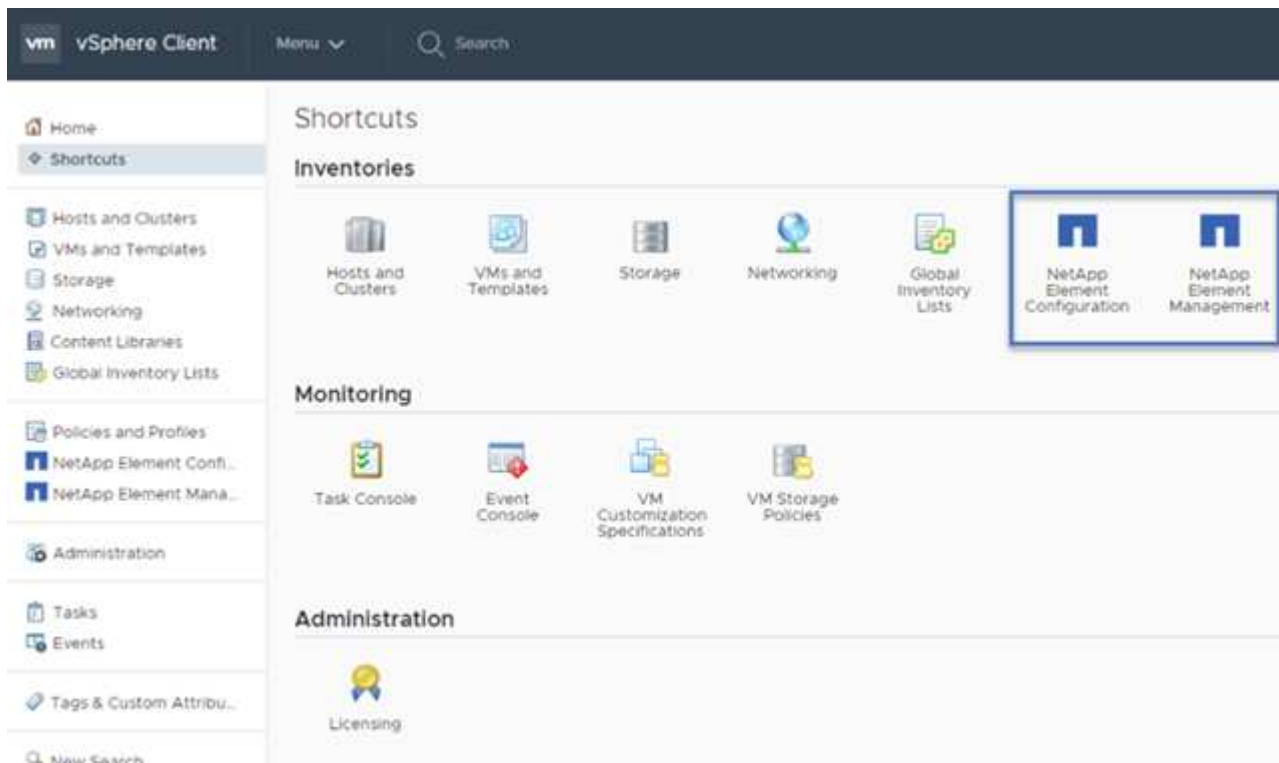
vm vSphere Client Menu Search

Home
Shortcuts

Hosts and Clusters
VMs and Templates
Storage
Networking
Content Libraries
Global Inventory Lists

Policies and Profiles
NetApp Element Confi...
NetApp Element Mana...

Administration

Tasks
Events

Tags & Custom Attribu...

New Search

Shortcuts

Inventories

Hosts and Clusters

VMs and Templates

Storage

Networking

Global Inventory Lists

NetApp Element Configuration

NetApp Element Management

Monitoring

Task Console

Event Console

VM Customization Specifications

VM Storage Policies

Administration

Licensing